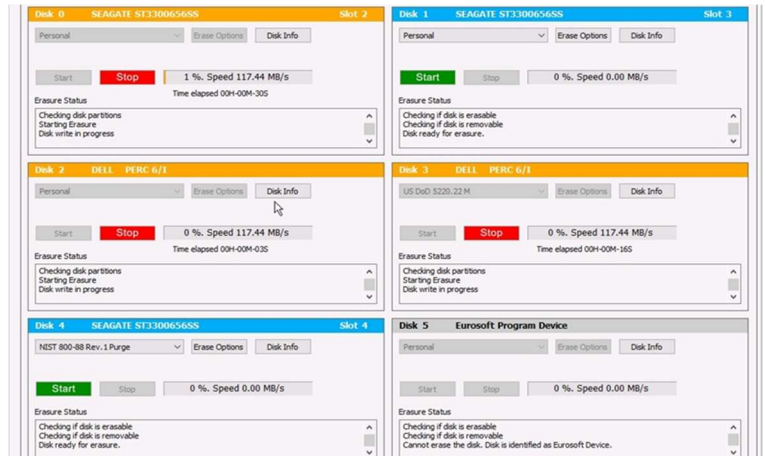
Disk 0 SEAGATE ST3300656SS Slot 2

Personal
Erase Options
Disk Info

Start
Stop
1 %. Speed 117.44 MB/s
Time elapsed 00H-00M-30S

Erasure Status
Checking disk partitions
Starting Erasure
Disk write in progress

Disk 1 SEAGATE ST3300656SS Slot 3

Personal
Erase Options
Disk Info

Start
Stop
0 %. Speed 0.00 MB/s

Erasure Status
Checking if disk is erasable
Checking if disk is removable
Disk ready for erasure.

Disk 2 DELL PERC 6/I

Personal
Erase Options
Disk Info

Start
Stop
0 %. Speed 117.44 MB/s
Time elapsed 00H-00M-03S

Erasure Status
Checking disk partitions
Starting Erasure
Disk write in progress

Disk 3 DELL PERC 6/I

US DoD 5220.22 M
Erase Options
Disk Info

Start
Stop
0 %. Speed 117.44 MB/s
Time elapsed 00H-00M-16S

Erasure Status
Checking disk partitions
Starting Erasure
Disk write in progress

Disk 4 SEAGATE ST3300656SS Slot 4

NIST 800-88 Rev.1 Purge
Erase Options
Disk Info

Start
Stop
0 %. Speed 0.00 MB/s

Erasure Status
Checking if disk is erasable
Checking if disk is removable
Disk ready for erasure.

Disk 5 Eurosoft Program Device

Personal
Erase Options
Disk Info

Start
Stop
0 %. Speed 0.00 MB/s

Erasure Status
Checking if disk is erasable
Checking if disk is removable
Cannot erase the disk. Disk is identified as Eurosoft Device.